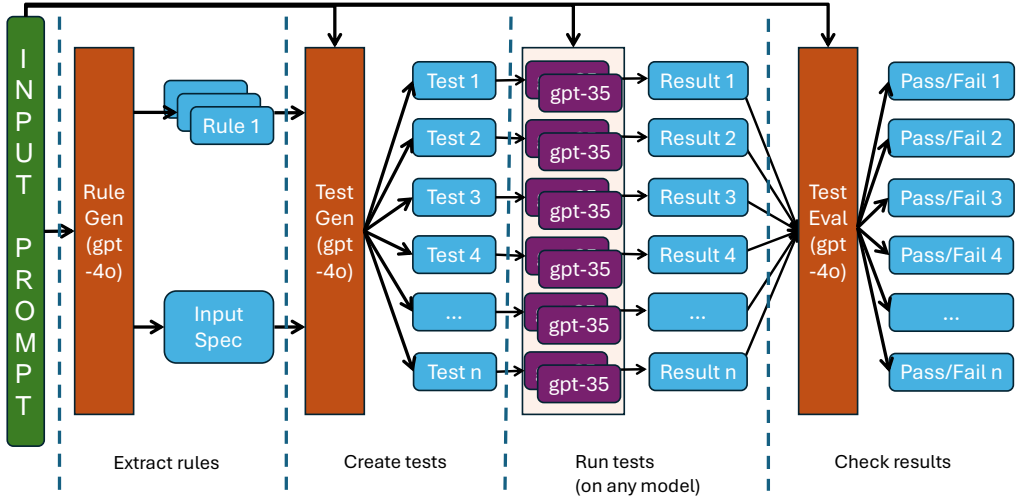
INPUT PROMPT

Rule Gen (gpt -4o)

Rule 1

Input Spec

Test Gen (gpt -4o)

Test 1
Test 2
Test 3
Test 4
...
Test n

gpt-35
gpt-35
gpt-35
gpt-35
gpt-35
gpt-35

Result 1
Result 2
Result 3
Result 4
...
Result n

Test Eval (gpt -4o)

Pass/Fail 1
Pass/Fail 2
Pass/Fail 3
Pass/Fail 4
...
Pass/Fail n

Extract rules

Create tests

Run tests (on any model)

Check results